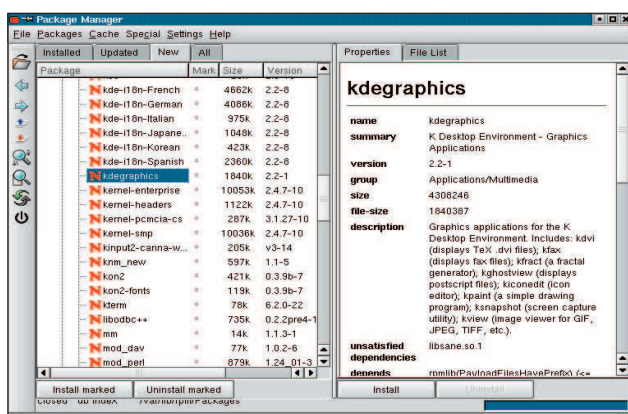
Package Manager

File Packages Cache Special Settings Help

Installed | Updated | New | All

| Package | Mark | Size | Version |
|---|---|---|---|
| kde-i18n-French | | 4662k | 2.2-8 |
| kde-i18n-German | | 4086k | 2.2-8 |
| kde-i18n-Italian | | 975k | 2.2-8 |
| kde-i18n-Japane.. | | 1048k | 2.2-8 |
| kde-i18n-Korean | | 423k | 2.2-8 |
| kde-i18n-Spanish | | 2360k | 2.2-8 |
| kdegraphics | | 1840k | 2.2-1 |
| kernel-enterprise | | 10053k | 2.4.7-10 |
| kernel-headers | | 1122k | 2.4.7-10 |
| kernel-pcmcia-cs | | 287k | 3.1.27-10 |
| kernel-smp | | 10036k | 2.4.7-10 |
| kinput2-canna-w... | | 205k | v3-14 |
| knm_new | | 597k | 1.1-5 |
| kon2 | | 421k | 0.3.9b-7 |
| kon2-fonts | | 119k | 0.3.9b-7 |
| kterm | | 78k | 6.2.0-22 |
| libodbc++ | | 735k | 0.2.2pre4-1 |
| mm | | 14k | 1.1.3-1 |
| mod_dav | | 77k | 1.0.2-6 |
| mod_perl | | 879k | 1.24_01-3 |

Install marked | Uninstall marked

closed db index /var/lib/rpm/Packages

Properties | File List

kdegraphics

| | |
|---|---|
| name | kdegraphics |
| summary | K Desktop Environment - Graphics Applications |
| version | 2.2-1 |
| group | Applications/Multimedia |
| size | 4308246 |
| file-size | 1840387 |
| description | Graphics applications for the K Desktop Environment. Includes: kdvi (displays TeX .dvi files); kfax (displays fax files); kfract (a fractal generator); kghostview (displays postscript files); kiconedit (icon editor); kpaint (a simple drawing program); ksnapshot (screen capture utility); kview (image viewer for GIF, JPEG, TIFF, etc.). |
| unsatisfied dependencies | libsane.so.1 |
| depends | rpmlib(PayloadFilesHavePrefix) (<= |

Install | Uninstall